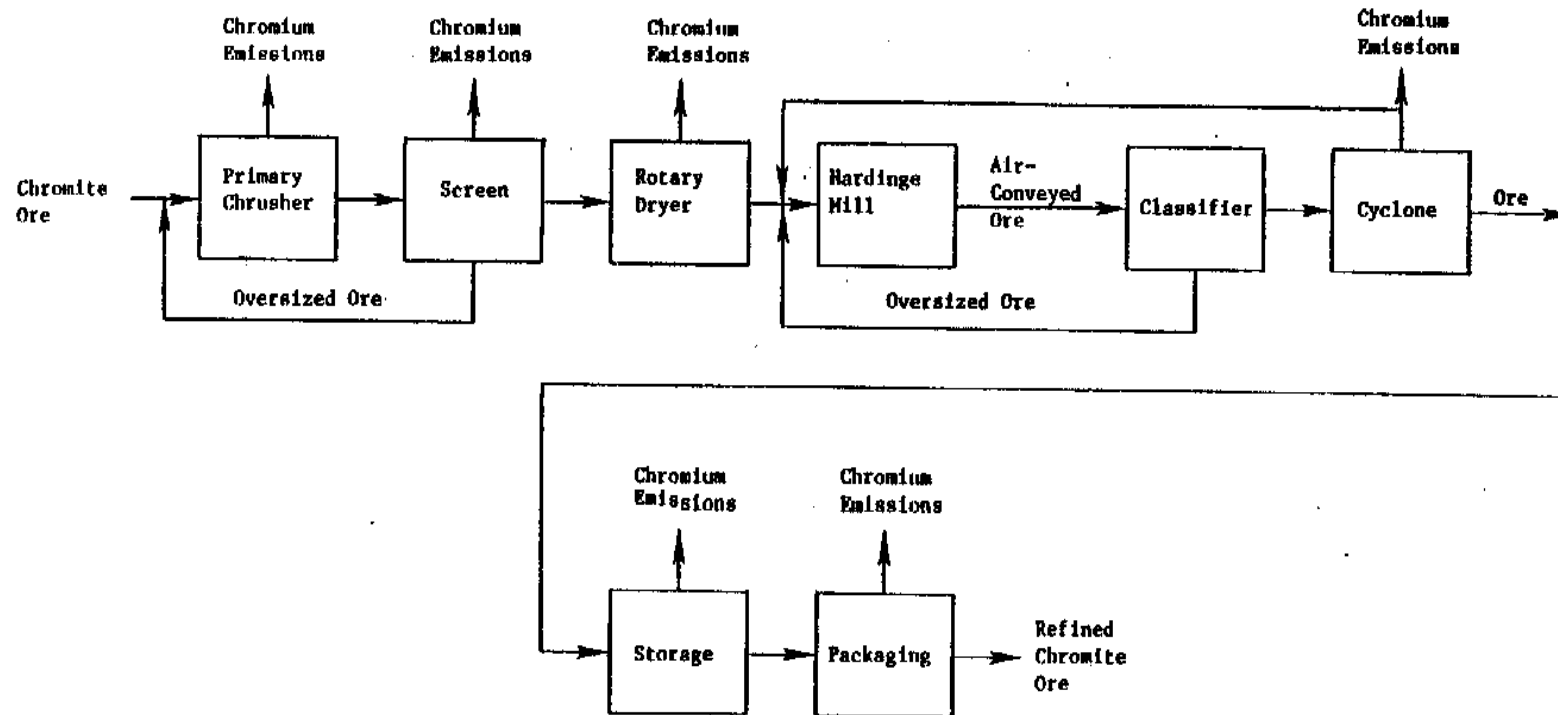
Chromium Emissions

Chromium Emissions

Chromium Emissions

Chromium Emissions

Chromite Ore

Primary Chrusher

Screen

Rotary Dryer

Hardinge Mill

Air-Conveyed Ore

Classifier

Cyclone

Ore

Oversized Ore

Oversized Ore

Chromium Emissions

Chromium Emissions

Storage

Packaging

Refined Chromite Ore